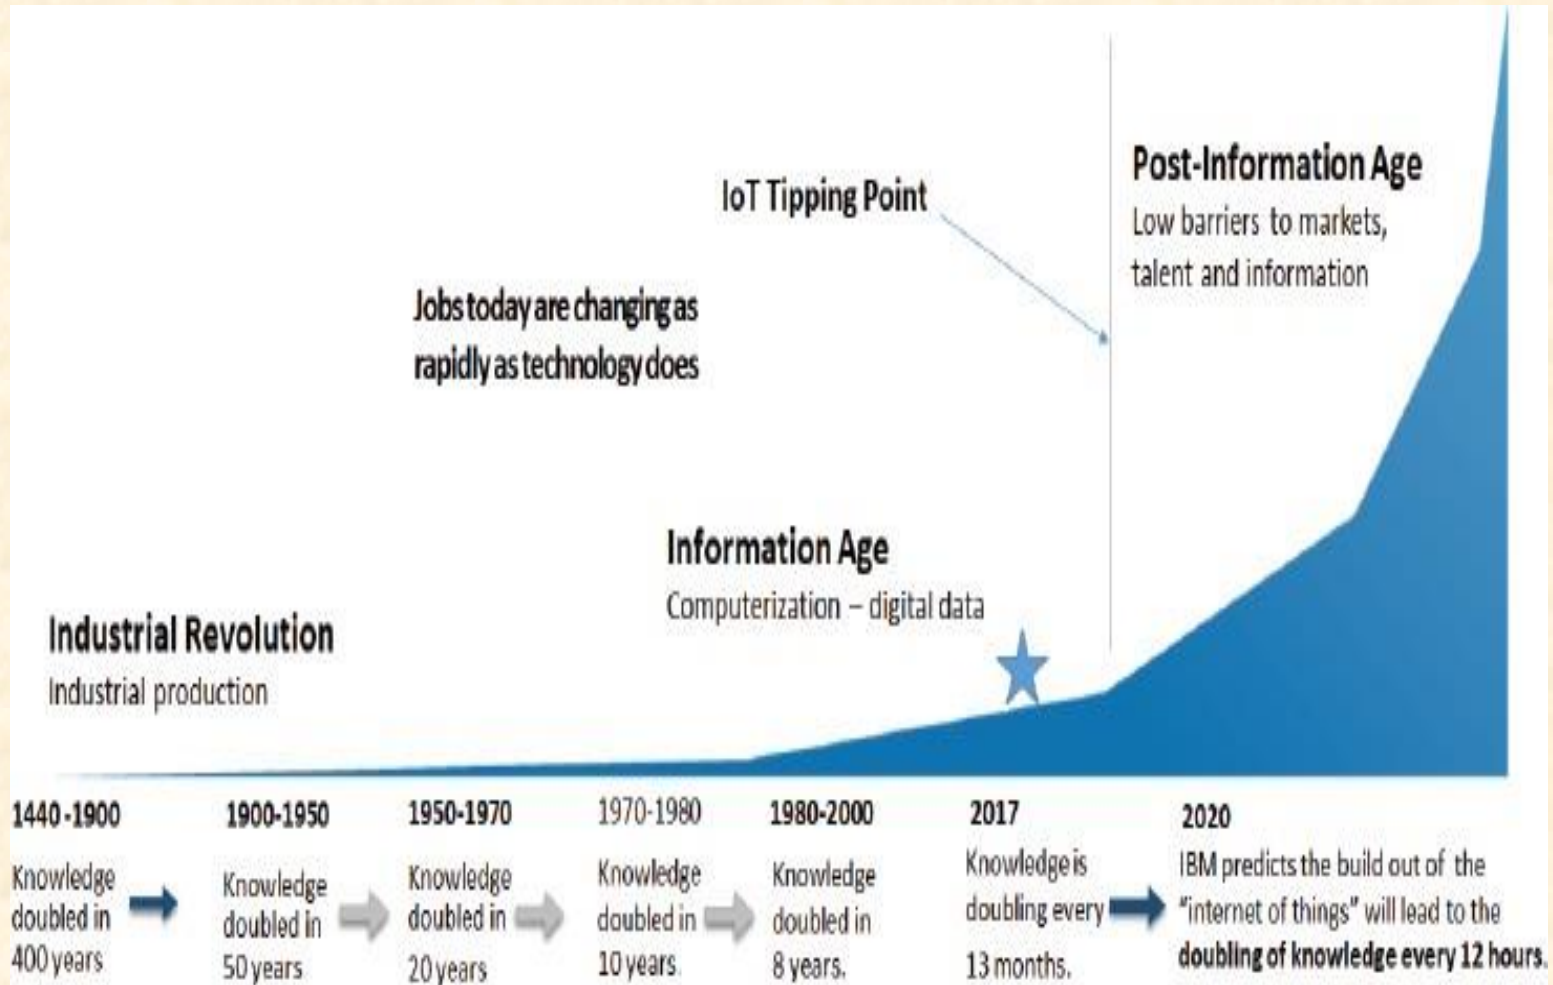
Post-Information Age
Low barriers to markets, talent and information

IoT Tipping Point

Jobs today are changing as rapidly as technology does

Information Age
Computerization – digital data

Industrial Revolution
Industrial production

1440-1900
Knowledge doubled in 400 years

1900-1950
Knowledge doubled in 50 years

1950-1970
Knowledge doubled in 20 years

1970-1980
Knowledge doubled in 10 years

1980-2000
Knowledge doubled in 8 years.

2017
Knowledge is doubling every 13 months.

2020
IBM predicts the build out of the "internet of things" will lead to the **doubling of knowledge every 12 hours.**